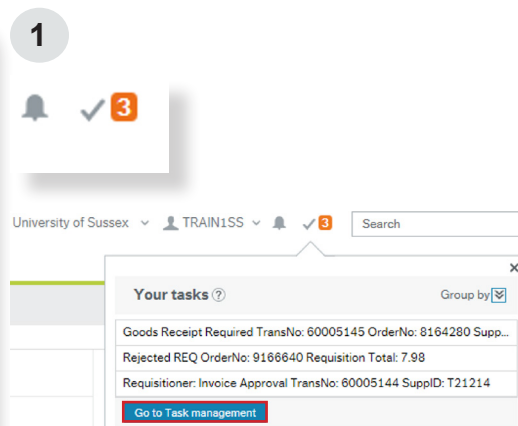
1

3

University of Sussex TRAIN1SS 3 Search

×

Your tasks ?

Group by

Goods Receipt Required TransNo: 60005145 OrderNo: 8164280 Supp...

Rejected REQ OrderNo: 9166640 Requisition Total: 7.98

Requisitioner: Invoice Approval TransNo: 60005144 SuppID: T21214

Go to Task management